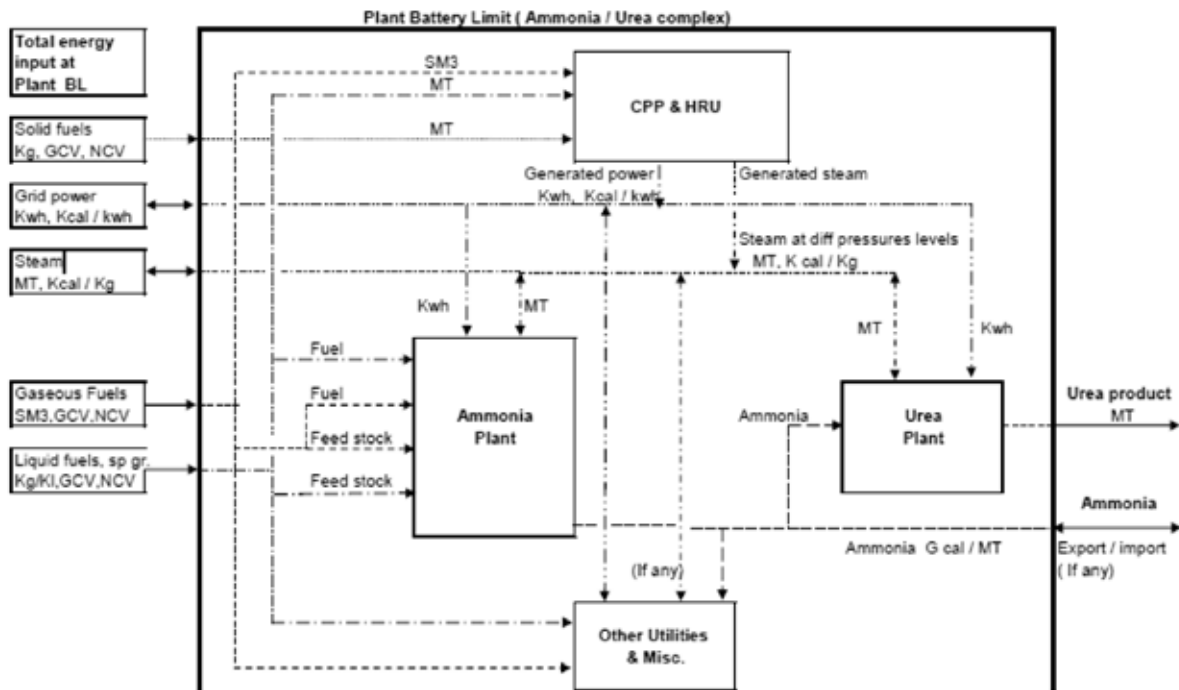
Plant Battery Limit ( Ammonia / Urea complex)

Total energy input at Plant BL

Solid fuels Kg, GCV, NCV

Grid power Kwh, Kcal / kwh

Steam MT, Kcal / Kg

Gaseous Fuels SM3,GCV,NCV

Liquid fuels, sp gr, Kg/Kl,GCV,NCV

SM3

MT

MT

CPP & HRU

Generated power Kwh, Kcal / kwh

Generated steam

Steam at diff pressures levels MT, K cal / Kg

Kwh

MT

MT

Kwh

Fuel

Fuel

Feed stock

Feed stock

Ammonia Plant

Ammonia

Urea Plant

Urea product MT

Ammonia

Ammonia G cal / MT

Export / import ( If any)

(If any)

Other Utilities & Misc.